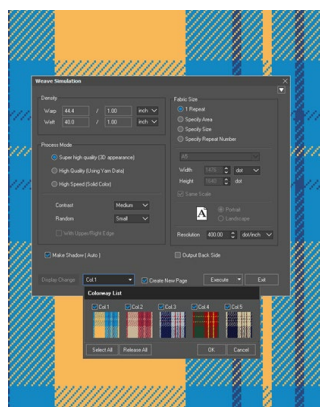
Weave Simulation

Density
Warp 44.4 / 1.00 inch
Weft 40.0 / 1.00 inch

Process Mode
Super high quality (3D appearance)
High Quality (Using Yarn Data)
High Speed (Solid Colors)

Contrast Medium
Random Small
with Upper/Right Edge

Fabric Size
1 Repeat
Specify Area
Specify Size
Specify Repeat Number

A5
Width 1970 dot
Height 1680 dot
Same Scale
Portrait
Landscape

Resolution 400.00 dot/inch

Make Shadow ( Auto )
Output Back Side

Display Change Col.1 Create New Page Execute Exit

Colorway List
Col.1 Col.2 Col.3 Col.4 Col.5

Select All Release All OK Cancel